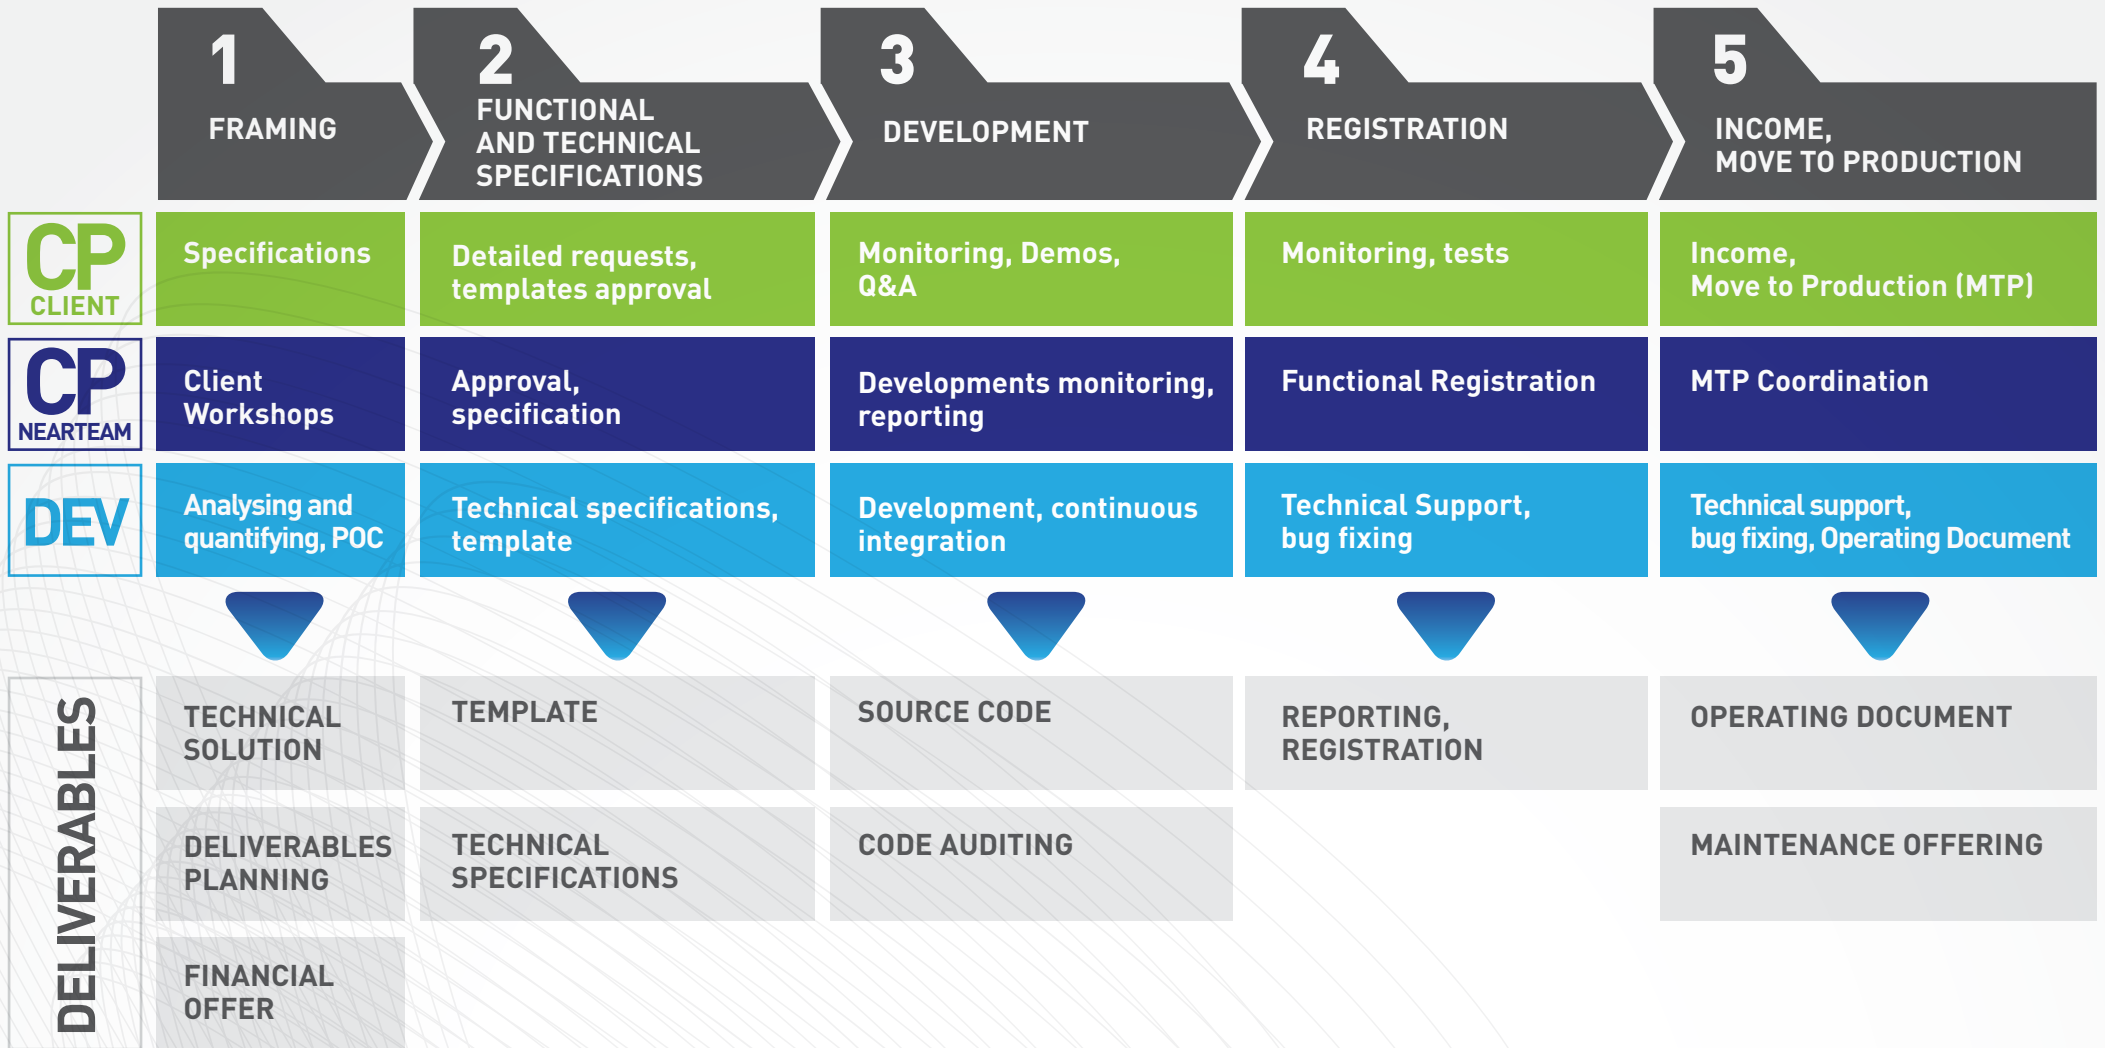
| | 1 FRAMING | 2 FUNCTIONAL AND TECHNICAL SPECIFICATIONS | 3 DEVELOPMENT | 4 REGISTRATION | 5 INCOME, MOVE TO PRODUCTION |
|---|---|---|---|---|---|
| CP CLIENT | Specifications | Detailed requests, templates approval | Monitoring, Demos, Q&A | Monitoring, tests | Income, Move to Production (MTP) |
| CP NEARTEAM | Client Workshops | Approval, specification | Developments monitoring, reporting | Functional Registration | MTP Coordination |
| DEV | Analysing and quantifying, POC | Technical specifications, template | Development, continuous integration | Technical Support, bug fixing | Technical support, bug fixing, Operating Document |

| DELIVERABLES | | | | | |
|---|---|---|---|---|---|
| | TECHNICAL SOLUTION | TEMPLATE | SOURCE CODE | REPORTING, REGISTRATION | OPERATING DOCUMENT |
| | DELIVERABLES PLANNING | TECHNICAL SPECIFICATIONS | CODE AUDITING | | MAINTENANCE OFFERING |
| | FINANCIAL OFFER | | | | |